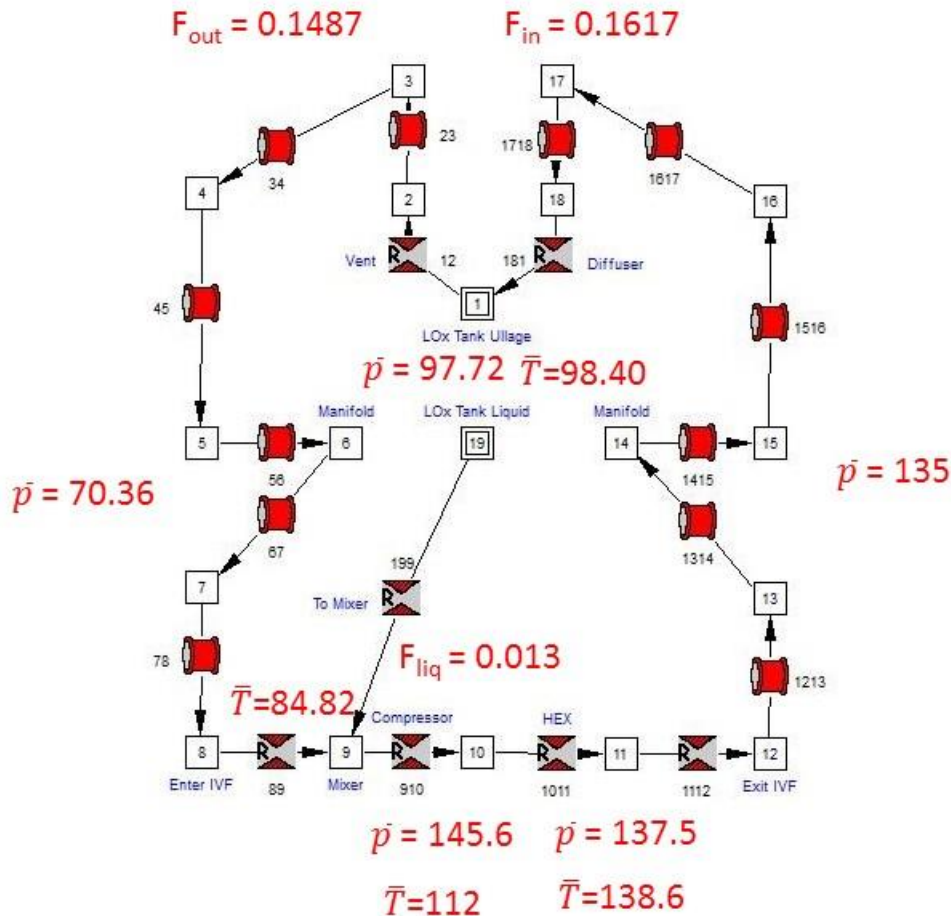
$F_{out}$ = 0.1487

$F_{in}$ = 0.1617

3

23

17

1718

1617

34

4

2

18

16

Vent

R

12

R

181

Diffuser

1

LOx Tank Ullage

45

1516

$\bar{p}$ = 97.72 $\bar{T}$=98.40

5

Manifold

6

56

LOx Tank Liquid

19

Manifold

14

1415

15

$\bar{p}$ = 135

$\bar{p}$ = 70.36

67

1314

7

199

To Mixer

R

13

$F_{liq}$ = 0.013

78

1213

$\bar{T}$=84.82

Compressor

HEX

8

R

9

R

10

R

11

R

12

Enter IVF

89

Mixer

910

1011

1112

Exit IVF

$\bar{p}$ = 145.6

$\bar{p}$ = 137.5

$\bar{T}$=112

$\bar{T}$=138.6